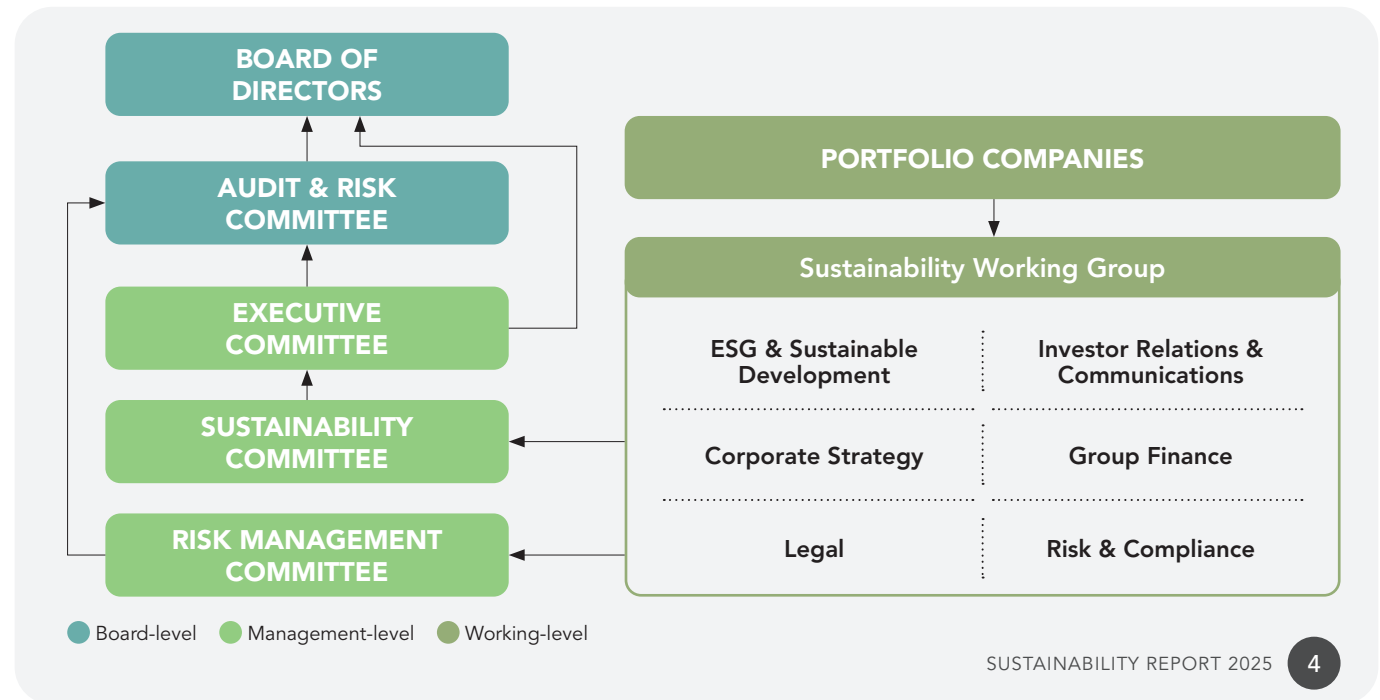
BOARD OF DIRECTORS

AUDIT & RISK COMMITTEE

EXECUTIVE COMMITTEE

SUSTAINABILITY COMMITTEE

RISK MANAGEMENT COMMITTEE

PORTFOLIO COMPANIES

Sustainability Working Group

ESG & Sustainable Development

Investor Relations & Communications

Corporate Strategy

Group Finance

Legal

Risk & Compliance

Board-level Management-level Working-level

SUSTAINABILITY REPORT 2025 4